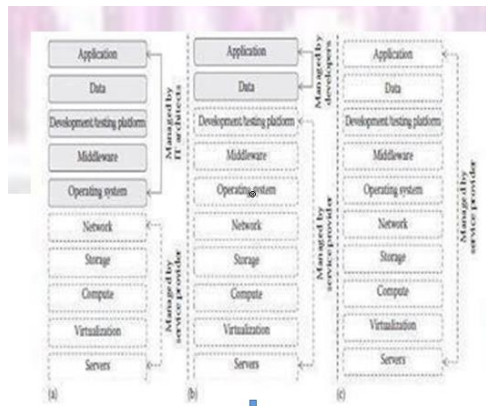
Application

Data

Development/testing platform

Middleware

Operating system

Managed by IT architects

Network

Storage

Compute

Virtualization

Servers

Managed by service provider

(a)

Application

Data

Managed by developers

Development/testing platform

Middleware

Operating system

Network

Storage

Compute

Virtualization

Servers

Managed by service provider

(b)

Application

Data

Development/testing platform

Middleware

Operating system

Network

Storage

Compute

Virtualization

Servers

Managed by service provider

(c)